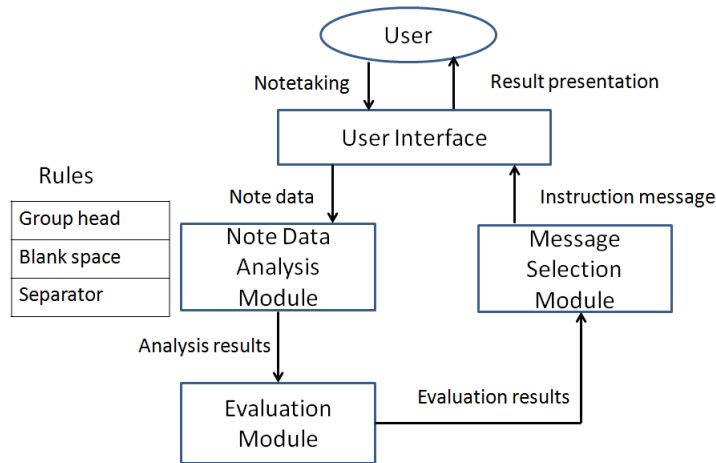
User

Notetaking

Result presentation

User Interface

Rules

| Group head |
|---|
| Blank space |
| Separator |

Note data

Instruction message

Note Data Analysis Module

Message Selection Module

Analysis results

Evaluation results

Evaluation Module